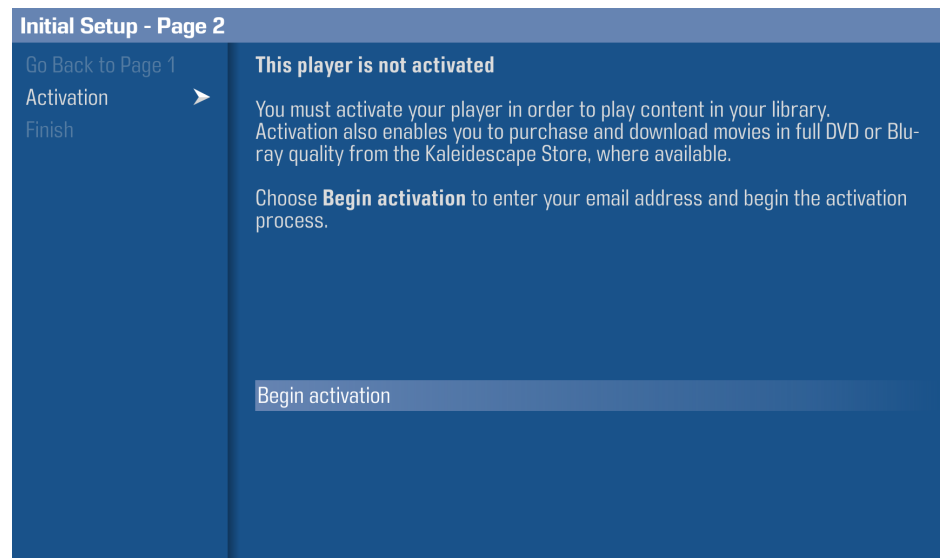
Initial Setup - Page 2

Go Back to Page 1
Activation
Finish

This player is not activated

You must activate your player in order to play content in your library. Activation also enables you to purchase and download movies in full DVD or Bluray quality from the Kaleidescape Store, where available.

Choose **Begin activation** to enter your email address and begin the activation process.

Begin activation